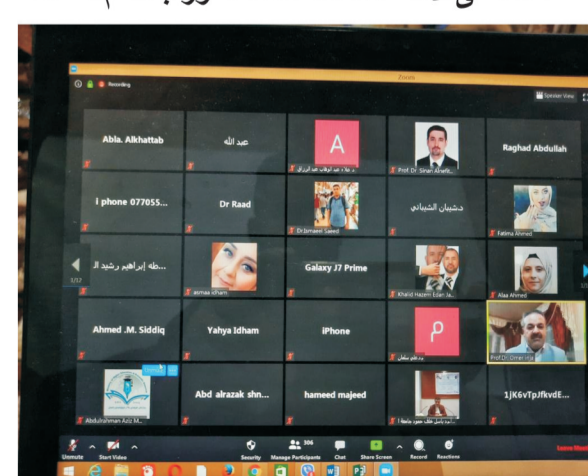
Zoom

Recording

Speaker View

Abla. Alkhattab

عبد الله

A

Prof. Dr. Sinan Alrefa...

Raghad Abdullah

i phone 077055...

Dr Raad

Dr.Ismaeel Saeed

دشيبان الشيباني

Fatima Ahmed

طه إبراهيم رشيد ال...

asmaa Idham

Galaxy J7 Prime

Khalid Hazem Eden Ja...

Alaa Ahmed

1/12

Ahmed .M. Siddiq

Yahya Idham

iPhone

P

Prof.Dr. Omer ...

Abdulrahman Aziz M...

Abd alrazak shn...

hameed majeed

1jK6vTpJfkvdE...

Unmute

Start Video

Security

306

Manage Participants

Chat

Share Screen

Record

Reactions

Leave Meeting